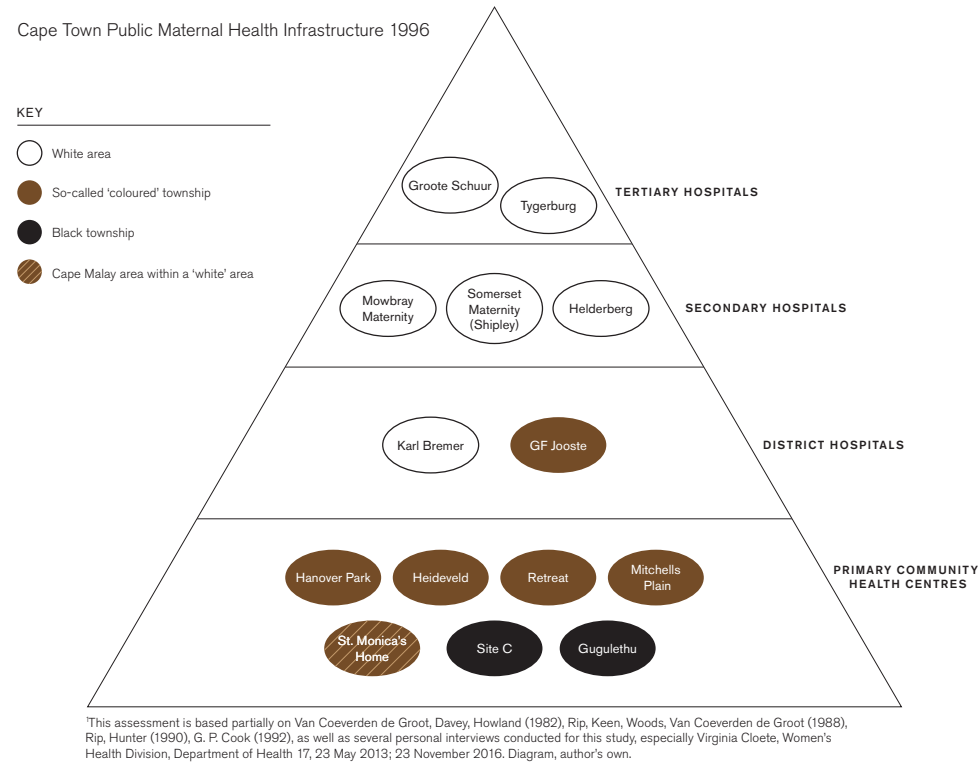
Cape Town Public Maternal Health Infrastructure 1996

KEY

White area

So-called 'coloured' township

Black township

Cape Malay area within a 'white' area

Groote Schuur

Tygerburg

TERTIARY HOSPITALS

Mowbray Maternity

Somerset Maternity (Shipley)

Helderberg

SECONDARY HOSPITALS

Karl Bremer

GF Jooste

DISTRICT HOSPITALS

Hanover Park

Heideveld

Retreat

Mitchells Plain

St. Monica's Home

Site C

Gugulethu

PRIMARY COMMUNITY HEALTH CENTRES

$^1$This assessment is based partially on Van Coeverden de Groot, Davey, Howland (1982), Rip, Keen, Woods, Van Coeverden de Groot (1988), Rip, Hunter (1990), G. P. Cook (1992), as well as several personal interviews conducted for this study, especially Virginia Cloete, Women's Health Division, Department of Health 17, 23 May 2013; 23 November 2016. Diagram, author's own.